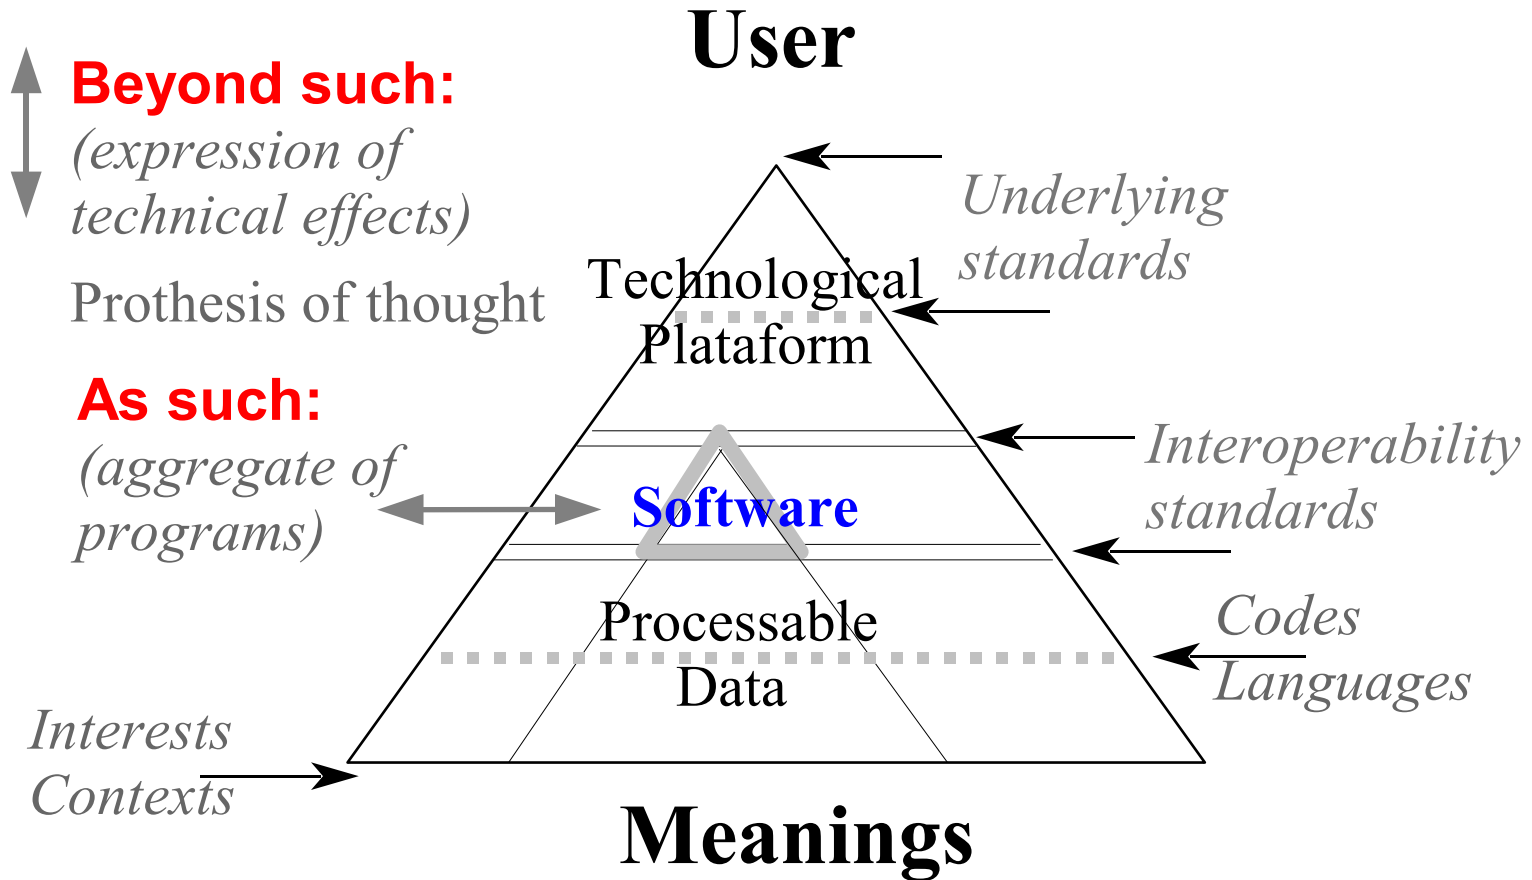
User

Beyond such:
(expression of technical effects)

Prothesis of thought

As such:
(aggregate of programs)

Underlying standards

Technological Plataform

Interoperability standards

Software

Processable Data

Codes
Languages

Interests
Contexts

Meanings